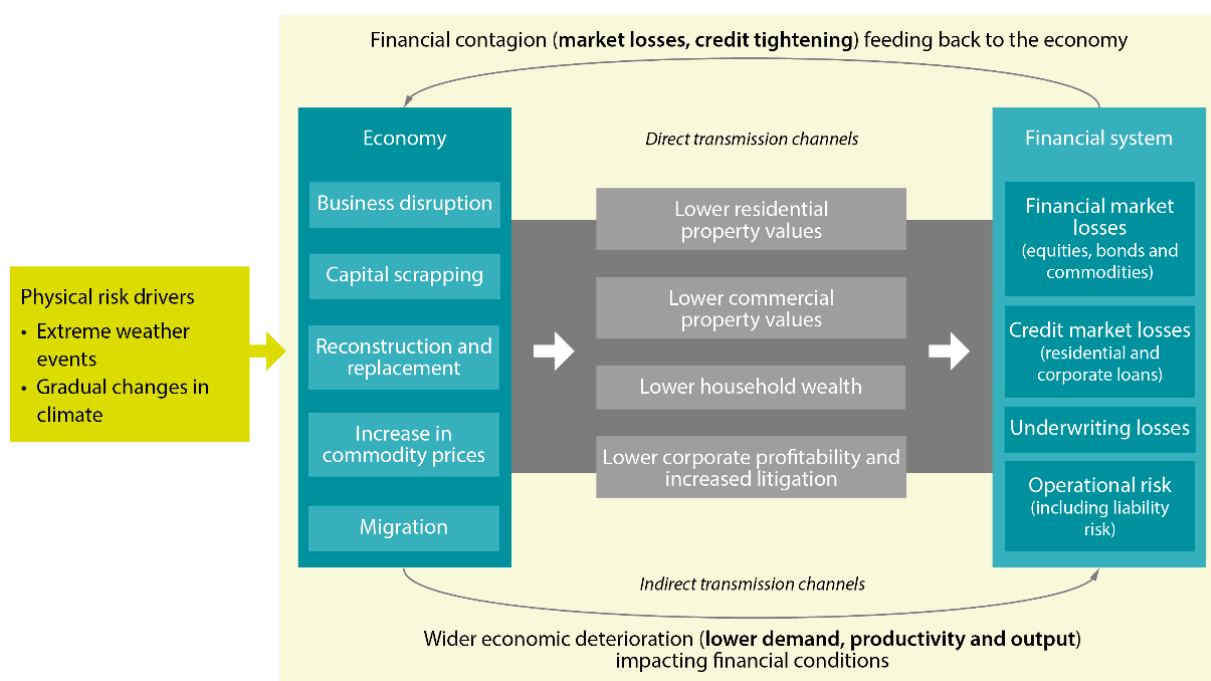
Physical risk drivers
• Extreme weather events
• Gradual changes in climate

Financial contagion (**market losses, credit tightening**) feeding back to the economy

Economy

Business disruption

Capital scrapping

Reconstruction and replacement

Increase in commodity prices

Migration

*Direct transmission channels*

Lower residential property values

Lower commercial property values

Lower household wealth

Lower corporate profitability and increased litigation

Financial system

Financial market losses (equities, bonds and commodities)

Credit market losses (residential and corporate loans)

Underwriting losses

Operational risk (including liability risk)

*Indirect transmission channels*

Wider economic deterioration (**lower demand, productivity and output**) impacting financial conditions